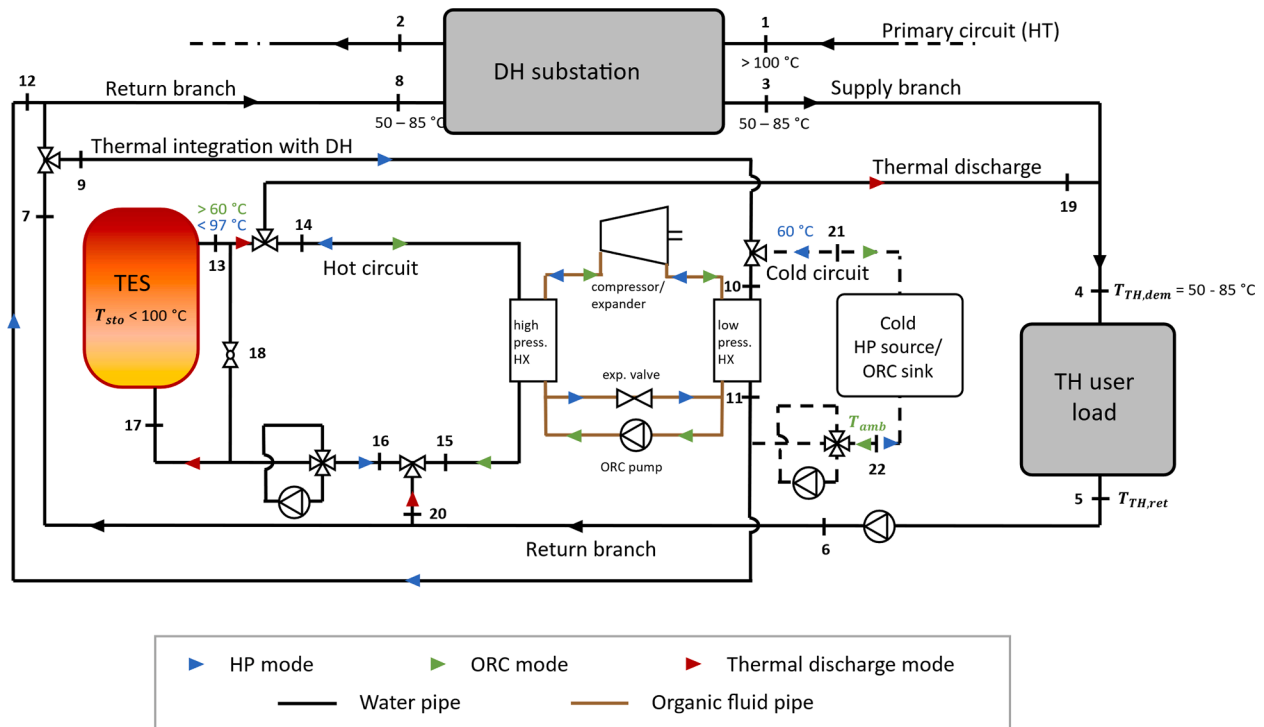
2
1
Primary circuit (HT)
DH substation
> 100 °C
12
Return branch
8
3
Supply branch
50 – 85 °C
50 – 85 °C
Thermal integration with DH
9
Thermal discharge
7
19
> 60 °C
< 97 °C
14
60 °C
21
TES
$T_{sto}$ < 100 °C
13
Hot circuit
compressor/ expander
Cold circuit
10
4
$T_{TH,dem}$ = 50 - 85 °C
high press. HX
low press. HX
Cold HP source/ ORC sink
TH user load
18
exp. valve
11
$T_{amb}$
17
16
15
ORC pump
22
5
$T_{TH,ret}$
20
6
Return branch

HP mode
ORC mode
Thermal discharge mode
Water pipe
Organic fluid pipe